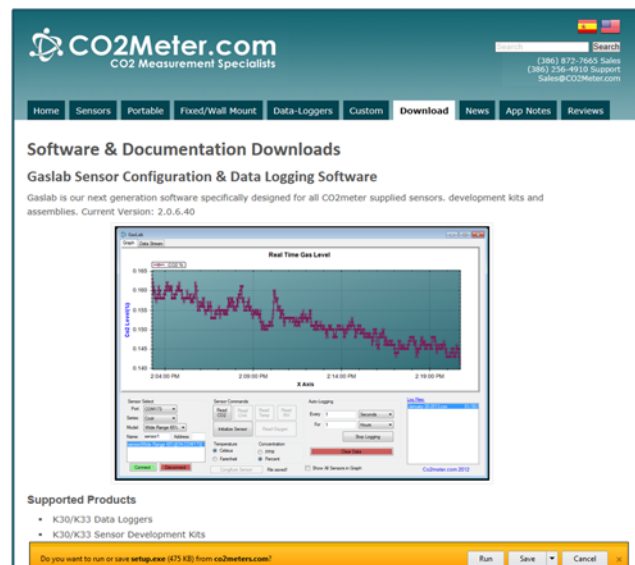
CO2Meter.com
CO2 Measurement Specialists

Search
Search
(386) 872-7665 Sales
(386) 256-4910 Support
Sales@CO2Meter.com

Home | Sensors | Portable | Fixed/Wall Mount | Data-Loggers | Custom | Download | News | App Notes | Reviews

Software & Documentation Downloads

Gaslab Sensor Configuration & Data Logging Software

Gaslab is our next generation software specifically designed for all CO2meter supplied sensors. development kits and assemblies. Current Version: 2.0.6.40

GasLab
Graph | Data Stream
Real Time Gas Level
CO2 %
0.165
0.160
0.155
0.150
0.145
0.140
CO2 Level(%)
2:04:00 PM | 2:09:00 PM | 2:14:00 PM | 2:19:00 PM
X Axis

Sensor Select
Port: COM1(?)
Series: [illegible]
Model: Wide Range 65%
Name: sensor1 Address:
Connect | Disconnect
Sensor Commands
Read CO2 | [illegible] | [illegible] | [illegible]
Initialize Sensor | Read Buggies
Temperature
Celsius
Farenheit
Concentration
PPM
Percent
Configure Sensor | File saved!
Auto Logging
Every 1 Seconds
For 1 Hours
Stop Logging
Clear Data
Show All Sensors in Graph
Log Files
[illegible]
Co2meter.com 2012

Supported Products

• K30/K33 Data Loggers
• K30/K33 Sensor Development Kits

Do you want to run or save setup.exe (475 KB) from co2meters.com?
Run | Save | Cancel